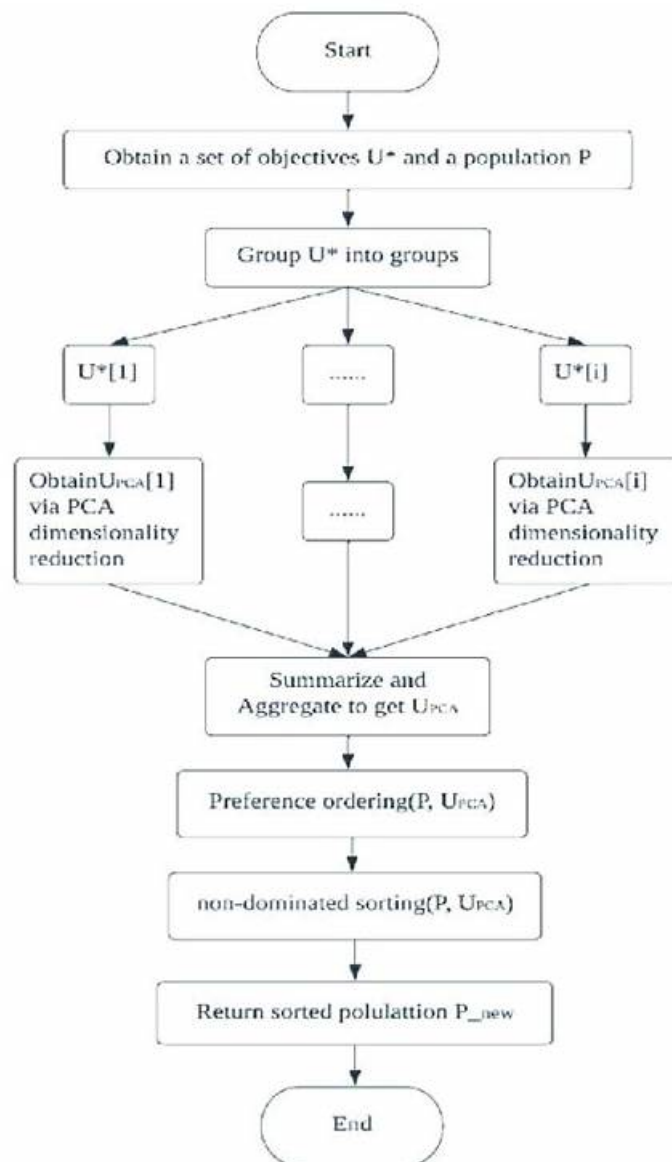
Start

Obtain a set of objectives U* and a population P

Group U* into groups

U*[1]

......

U*[i]

ObtainU$_{PCA}$[1] via PCA dimensionality reduction

......

ObtainU$_{PCA}$[i] via PCA dimensionality reduction

Summarize and Aggregate to get U$_{PCA}$

Preference ordering(P, U$_{PCA}$)

non-dominated sorting(P, U$_{PCA}$)

Return sorted polulattion P_new

End